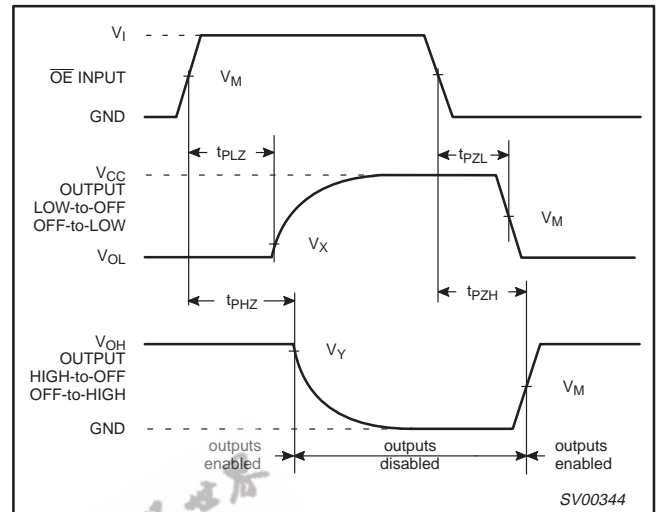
$V_I$

$\overline{OE}$ INPUT

$V_M$

GND

$t_{PLZ}$

$t_{PZL}$

$V_{CC}$

OUTPUT LOW-to-OFF OFF-to-LOW

$V_M$

$V_{OL}$

$V_X$

$t_{PHZ}$

$t_{PZH}$

$V_{OH}$

OUTPUT HIGH-to-OFF OFF-to-HIGH

$V_Y$

$V_M$

GND

outputs enabled

outputs disabled

outputs enabled

SV00344